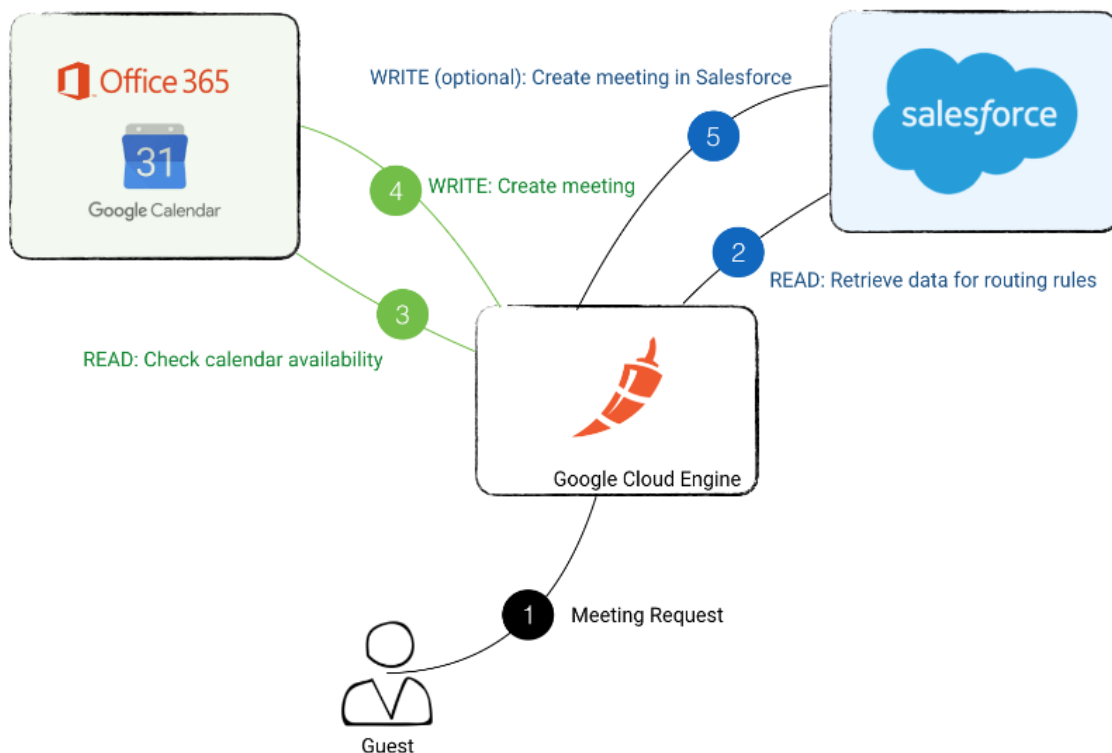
Office 365

31

Google Calendar

WRITE (optional): Create meeting in Salesforce

salesforce

5

4

WRITE: Create meeting

2

READ: Retrieve data for routing rules

3

READ: Check calendar availability

Google Cloud Engine

1

Meeting Request

Guest